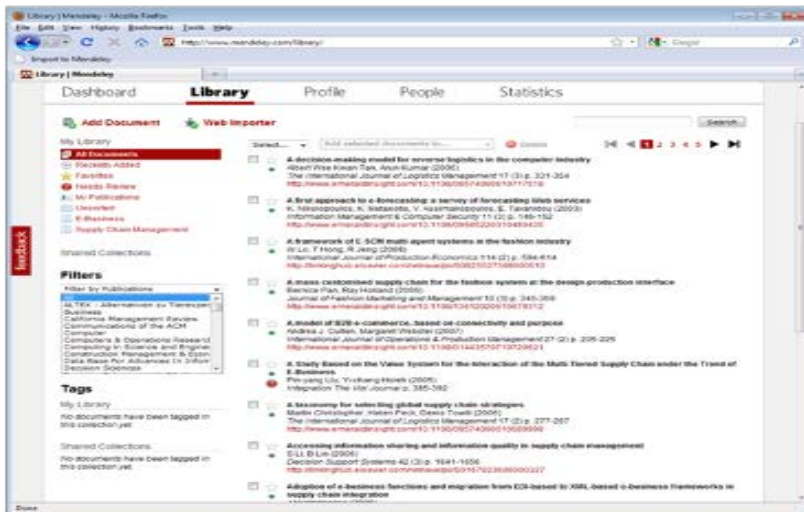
Library | Mendeley - Mozilla Firefox

File Edit View History Bookmarks Tools Help

http://www.mendeley.com/library/

Google

Import to Mendeley

Library | Mendeley

Dashboard Library Profile People Statistics

Add Document Web Importer

Search

My Library

All Documents

Recently Added

Favorites

Needs Review

My Publications

Unsorted

E-Business

Supply Chain Management

Shared Collections

Filters

Filter by Publications

All

ALTEX - Alternativen zu Tierexperimenten

Business

California Management Review

Communications of the ACM

Computer

Computers & Operations Research

Computing in Science and Engineering

Construction Management & Economics

Data Base For Advances In Information Systems

Decision Sciences

Tags

My Library

No documents have been tagged in this collection yet

Shared Collections

No documents have been tagged in this collection yet

Select... Add selected documents to... Delete

1 2 3 4 5

A decision-making model for reverse logistics in the computer industry
Albert Wee Kwan Tan, Arun Kumar (2006)
The International Journal of Logistics Management 17 (3) p. 331-354
http://www.emeraldinsight.com/10.1108/09574090610717518

A first approach to e-forecasting: a survey of forecasting Web services
K. Nikolopoulos, K. Metaxiotis, V. Assimakopoulos, E. Tavanidou (2003)
Information Management & Computer Security 11 (3) p. 146-152
http://www.emeraldinsight.com/10.1108/09685220310480435

A framework of E-SCM multi-agent systems in the fashion industry
W Lo, T Hong, R Jeng (2008)
International Journal of Production Economics 114 (2) p. 594-614
http://linkinghub.elsevier.com/retrieve/pii/S0925527308000510

A mass customised supply chain for the fashion system at the design-production interface
Bernice Pan, Ray Holland (2006)
Journal of Fashion Marketing and Management 10 (3) p. 345-359
http://www.emeraldinsight.com/10.1108/13612020610679312

A model of B2B e-commerce, based on connectivity and purpose
Louis J. Cullen, Margaret Webster (2007)
International Journal of Operations & Production Management 27 (2) p. 205-225
http://www.emeraldinsight.com/10.1108/01443570710720621

A Study Based on the Value System for the Interaction of the Multi-Tiered Supply Chain under the Trend of E-Business
Pin-yang Liu, Yvchang Hsieh (2005)
Integration The Vlsi Journal p. 385-392

A taxonomy for selecting global supply chain strategies
Martin Christopher, Helen Peck, Denis Towill (2006)
The International Journal of Logistics Management 17 (2) p. 277-287
http://www.emeraldinsight.com/10.1108/09574090610689998

Accessing information sharing and information quality in supply chain management
S Li, B Lin (2006)
Decision Support Systems 42 (3) p. 1641-1656
http://linkinghub.elsevier.com/retrieve/pii/S0167923606000327

Adoption of e-business functions and migration from EDI-based to XML-based e-business frameworks in supply chain integration

Feedback

Done